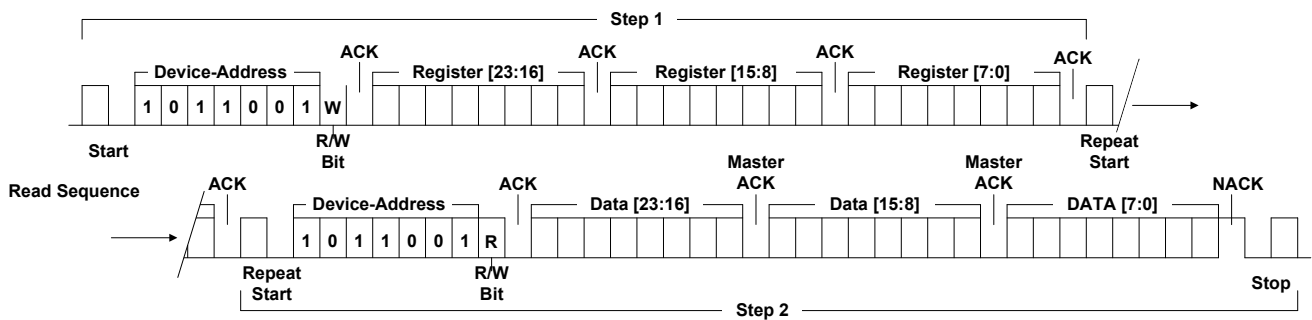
Step 1

Device-Address

ACK

Register [23:16]

ACK

Register [15:8]

ACK

Register [7:0]

ACK

1 0 1 1 0 0 1 W

Start

R/W Bit

Repeat Start

Read Sequence

ACK

Repeat Start

Device-Address

1 0 1 1 0 0 1 R

R/W Bit

ACK

Data [23:16]

Master ACK

Data [15:8]

Master ACK

DATA [7:0]

NACK

Stop

Step 2